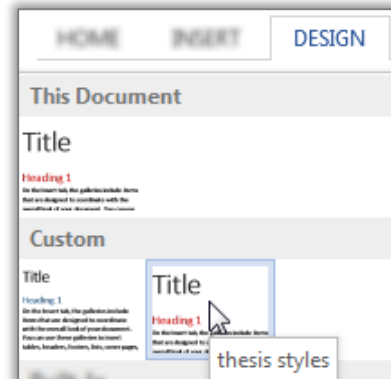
HOME INSERT DESIGN

This Document

Title

Heading 1

On the Insert tab, the galleries include items that are designed to coordinate with the overall look of your document. You can use

Custom

Title

Heading 1

On the Insert tab, the galleries include items that are designed to coordinate with the overall look of your document. You can use these galleries to insert tables, headers, footers, lists, cover pages,

Title

Heading 1

On the Insert tab, the galleries include items that are designed to coordinate with the overall look of your document.

thesis styles

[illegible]